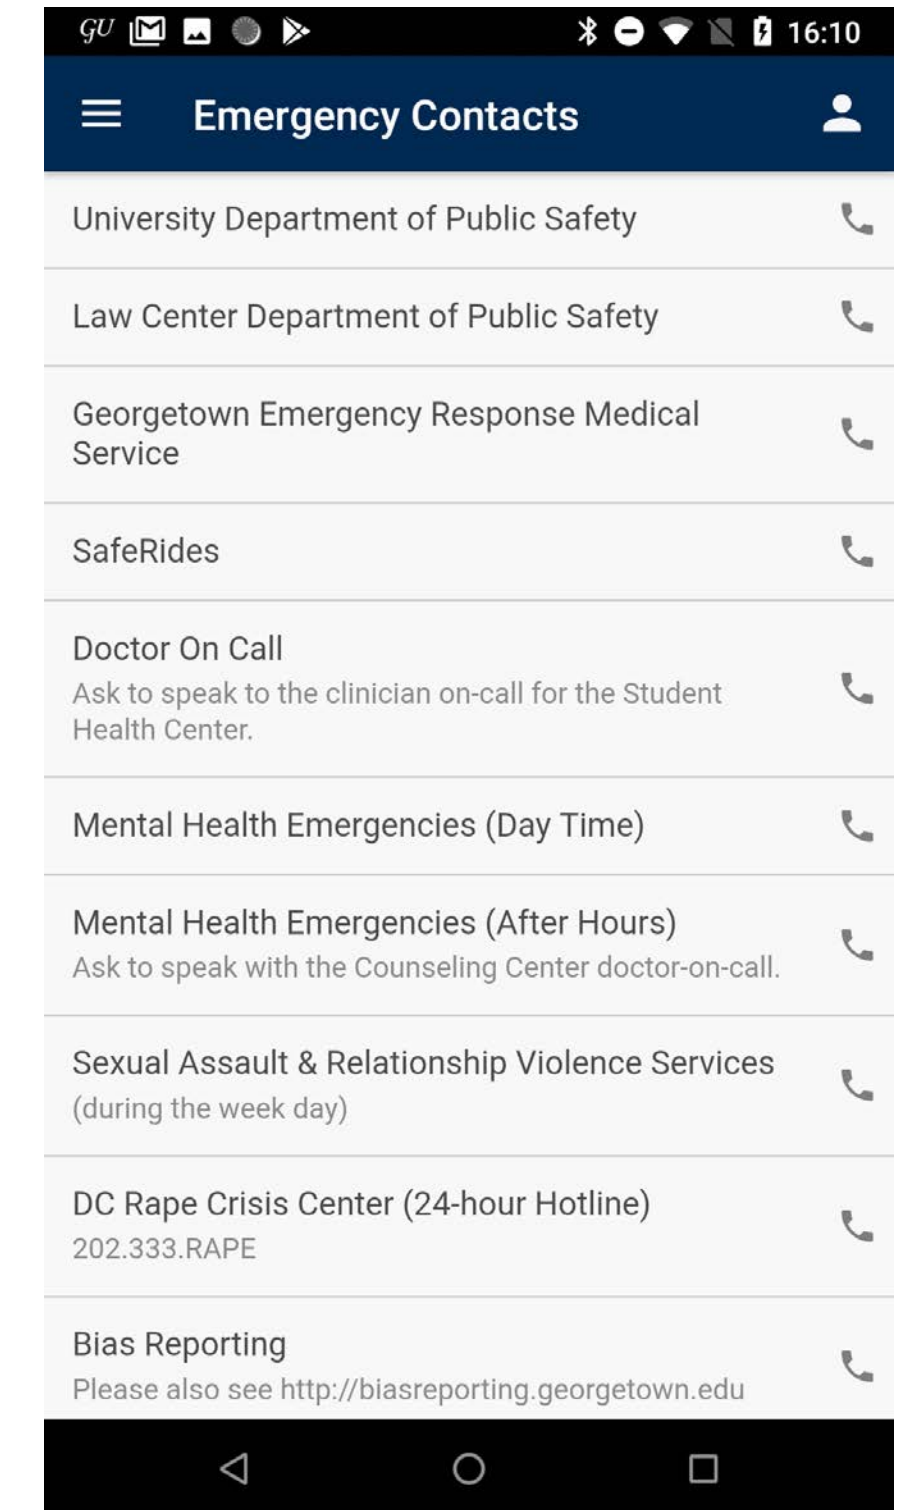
GU 16:10

Emergency Contacts

University Department of Public Safety

Law Center Department of Public Safety

Georgetown Emergency Response Medical Service

SafeRides

Doctor On Call
Ask to speak to the clinician on-call for the Student Health Center.

Mental Health Emergencies (Day Time)

Mental Health Emergencies (After Hours)
Ask to speak with the Counseling Center doctor-on-call.

Sexual Assault & Relationship Violence Services (during the week day)

DC Rape Crisis Center (24-hour Hotline)
202.333.RAPE

Bias Reporting
Please also see http://biasreporting.georgetown.edu